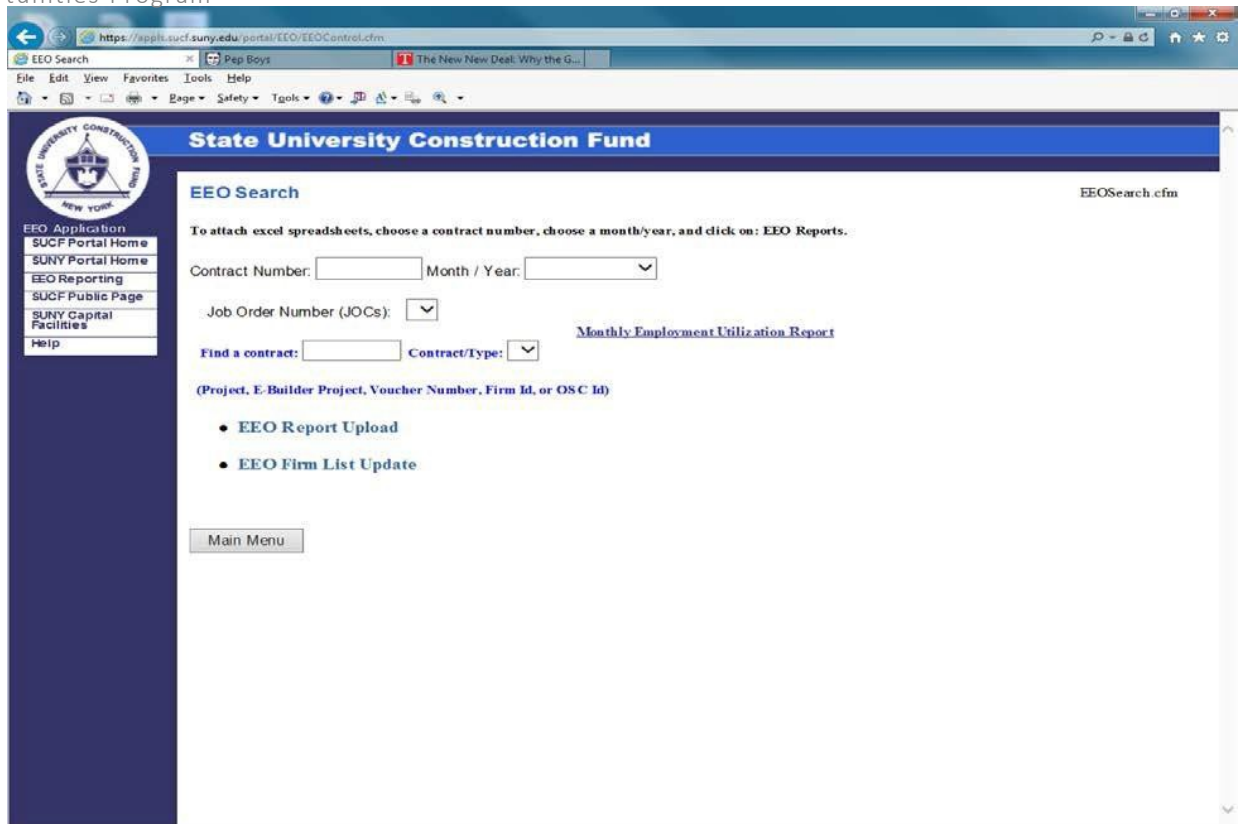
tunities Program

https://appls.sucf.suny.edu/portal/EEO/EEOControl.cfm

EEO Search | Pep Boys | The New New Deal: Why the G...

File Edit View Favorites Tools Help

Page ▾ Safety ▾ Tools ▾

STATE UNIVERSITY CONSTRUCTION FUND NEW YORK

EEO Application
SUCF Portal Home
SUNY Portal Home
EEO Reporting
SUCF Public Page
SUNY Capital Facilities
Help

State University Construction Fund

EEO Search

EEOSearch.cfm

To attach excel spreadsheets, choose a contract number, choose a month/year, and click on: EEO Reports.

Contract Number: Month / Year:

Job Order Number (JOCs):

Monthly Employment Utilization Report

Find a contract: Contract/Type:

(Project, E-Builder Project, Voucher Number, Firm Id, or OSC Id)

• EEO Report Upload

• EEO Firm List Update

Main Menu